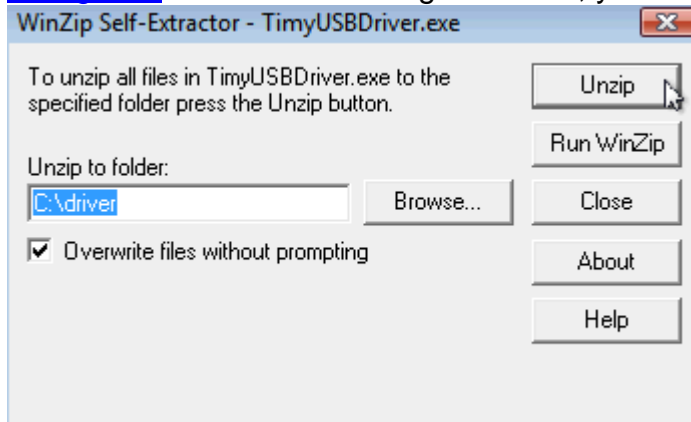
WinZip Self-Extractor - TimyUSBDriver.exe

To unzip all files in TimyUSBDriver.exe to the specified folder press the Unzip button.

Unzip to folder:

C:\driver

Browse...

Overwrite files without prompting

Unzip

Run WinZip

Close

About

Help